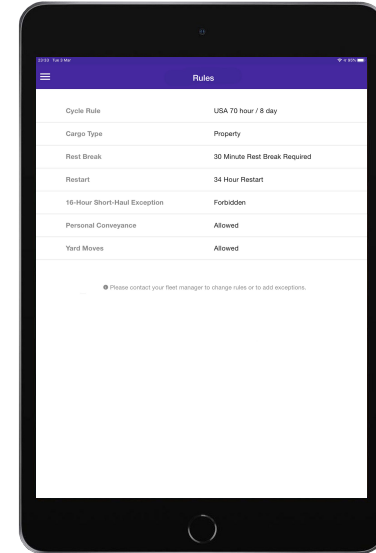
22:03 Tue 3 Mar

Rules

| Cycle Rule | USA 70 hour / 8 day |
|---|---|
| Cargo Type | Property |
| Rest Break | 30 Minute Rest Break Required |
| Restart | 34 Hour Restart |
| 16-Hour Short-Haul Exception | Forbidden |
| Personal Conveyance | Allowed |
| Yard Moves | Allowed |

Please contact your fleet manager to change rules or to add exceptions.